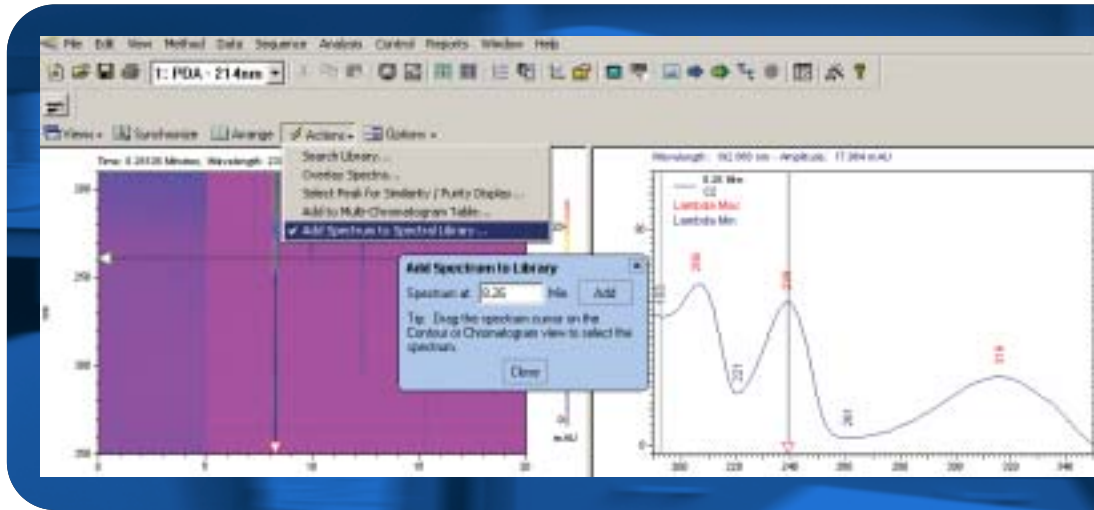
File Edit View Method Data Sequence Analysis Control Reports Window Help

1: PDA - 214nm

Views Synchronize Arrange Actions Options

Search Library...
Overlay Spectra...
Select Peak For Similarity / Purity Display...
Add to Multi-Chromatogram Table...
Add Spectrum to Spectral Library...

Time: 0.26 Minutes Wavelength: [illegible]

Wavelength: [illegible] nm Amplitude: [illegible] mAU

0.26 Min
C2
Lambda Max
Lambda Min

Add Spectrum to Library

Spectrum at: 0.26 Min Add

Tip: Drag the spectrum cursor on the Contour or Chromatogram view to select the spectrum.

Close

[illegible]

0 5 10 15 20

mAU

200 220 240 260 280 300 320 340